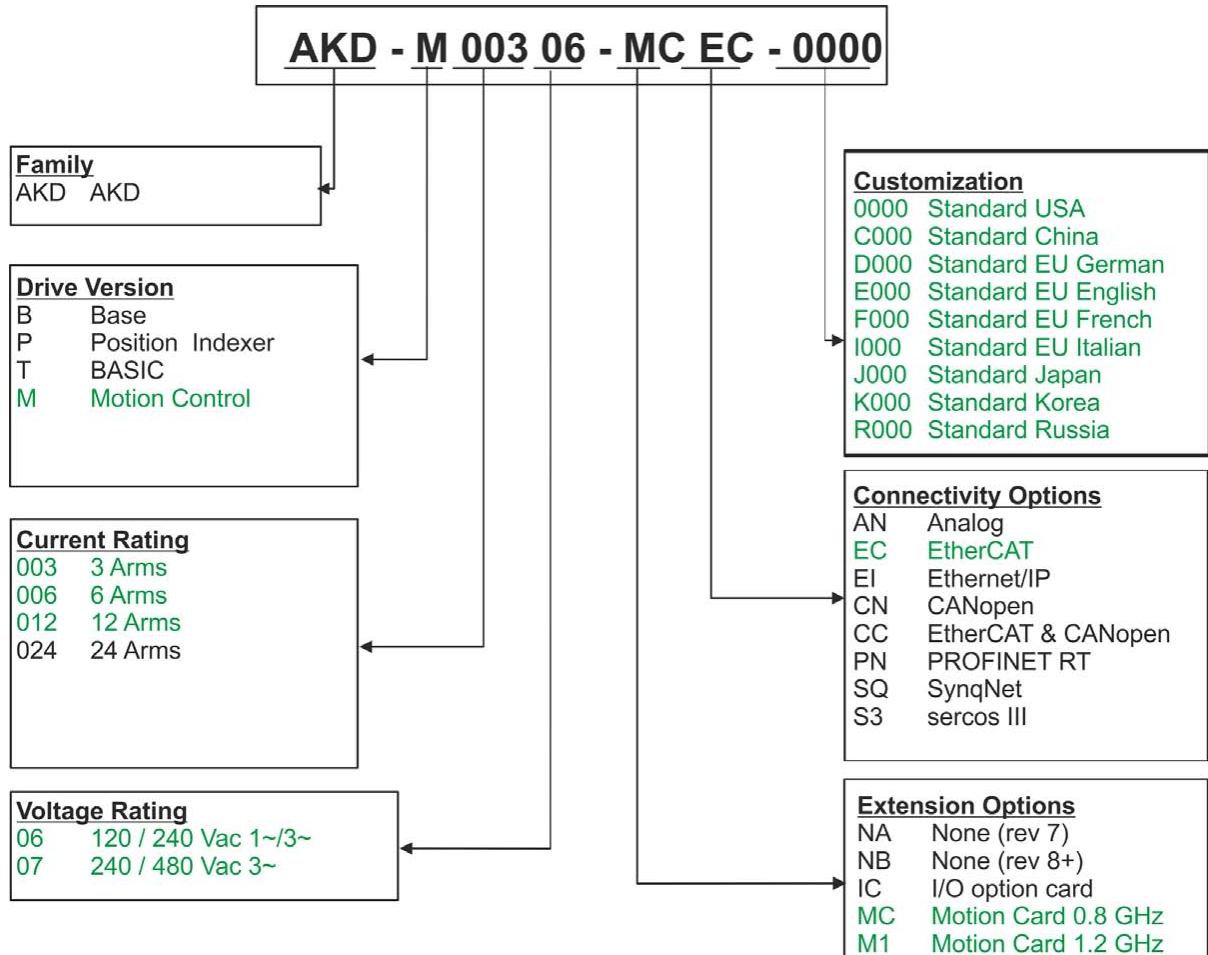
AKD - M 003 06 - MC EC - 0000

Family
AKD AKD

Drive Version
B Base
P Position Indexer
T BASIC
M Motion Control

Current Rating
003 3 Arms
006 6 Arms
012 12 Arms
024 24 Arms

Voltage Rating
06 120 / 240 Vac 1~/3~
07 240 / 480 Vac 3~

Customization
0000 Standard USA
C000 Standard China
D000 Standard EU German
E000 Standard EU English
F000 Standard EU French
I000 Standard EU Italian
J000 Standard Japan
K000 Standard Korea
R000 Standard Russia

Connectivity Options
AN Analog
EC EtherCAT
EI Ethernet/IP
CN CANopen
CC EtherCAT & CANopen
PN PROFINET RT
SQ SynqNet
S3 sercos III

Extension Options
NA None (rev 7)
NB None (rev 8+)
IC I/O option card
MC Motion Card 0.8 GHz
M1 Motion Card 1.2 GHz